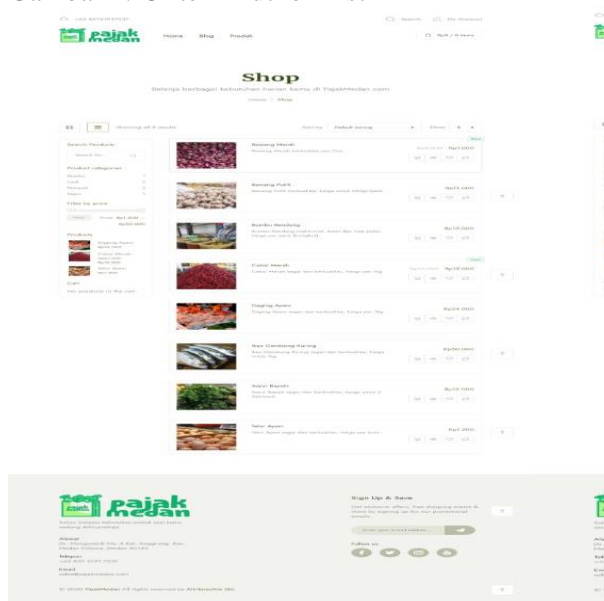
pajak medan

Home Blog Produk

Search My Account

Shop

Belanja berbagai kebutuhan harian kamu di PajakMedan.com

Home / Shop

Search Products

Product categories

Filter by price

Products

Cart

No products in the cart.

Bawang Merah

Bawang Putih

Bumbu Halus

Cabai Merah

Daging Ayam

Ikan Gembung

Sayur Bayam

Telur Ayam

pajak medan

Sign Up & Save

Follow us

About

Telepon

Email

© 2020 PajakMedan. All rights reserved.